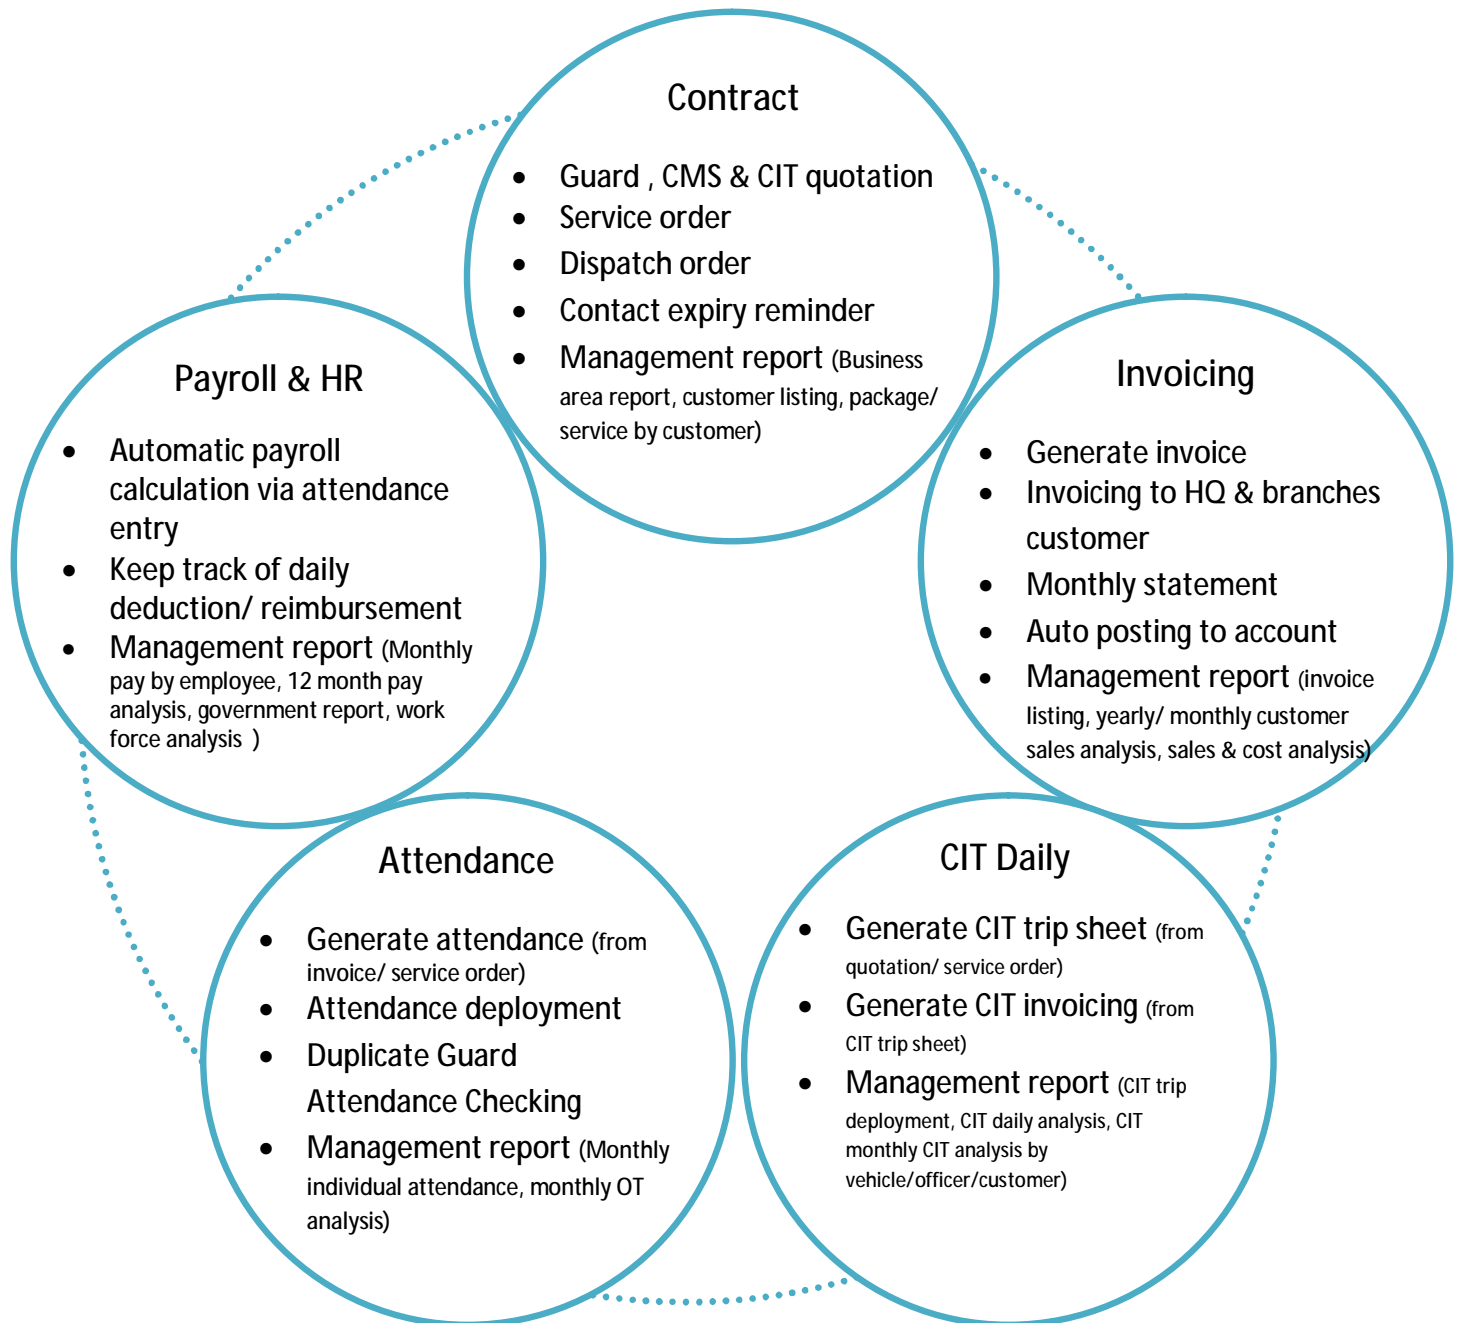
Contract

- Guard , CMS & CIT quotation
- Service order
- Dispatch order
- Contact expiry reminder
- Management report (Business area report, customer listing, package/ service by customer)

Payroll & HR

- Automatic payroll calculation via attendance entry
- Keep track of daily deduction/ reimbursement
- Management report (Monthly pay by employee, 12 month pay analysis, government report, work force analysis )

Invoicing

- Generate invoice
- Invoicing to HQ & branches customer
- Monthly statement
- Auto posting to account
- Management report (invoice listing, yearly/ monthly customer sales analysis, sales & cost analysis)

Attendance

- Generate attendance (from invoice/ service order)
- Attendance deployment
- Duplicate Guard Attendance Checking
- Management report (Monthly individual attendance, monthly OT analysis)

CIT Daily

- Generate CIT trip sheet (from quotation/ service order)
- Generate CIT invoicing (from CIT trip sheet)
- Management report (CIT trip deployment, CIT daily analysis, CIT monthly CIT analysis by vehicle/officer/customer)